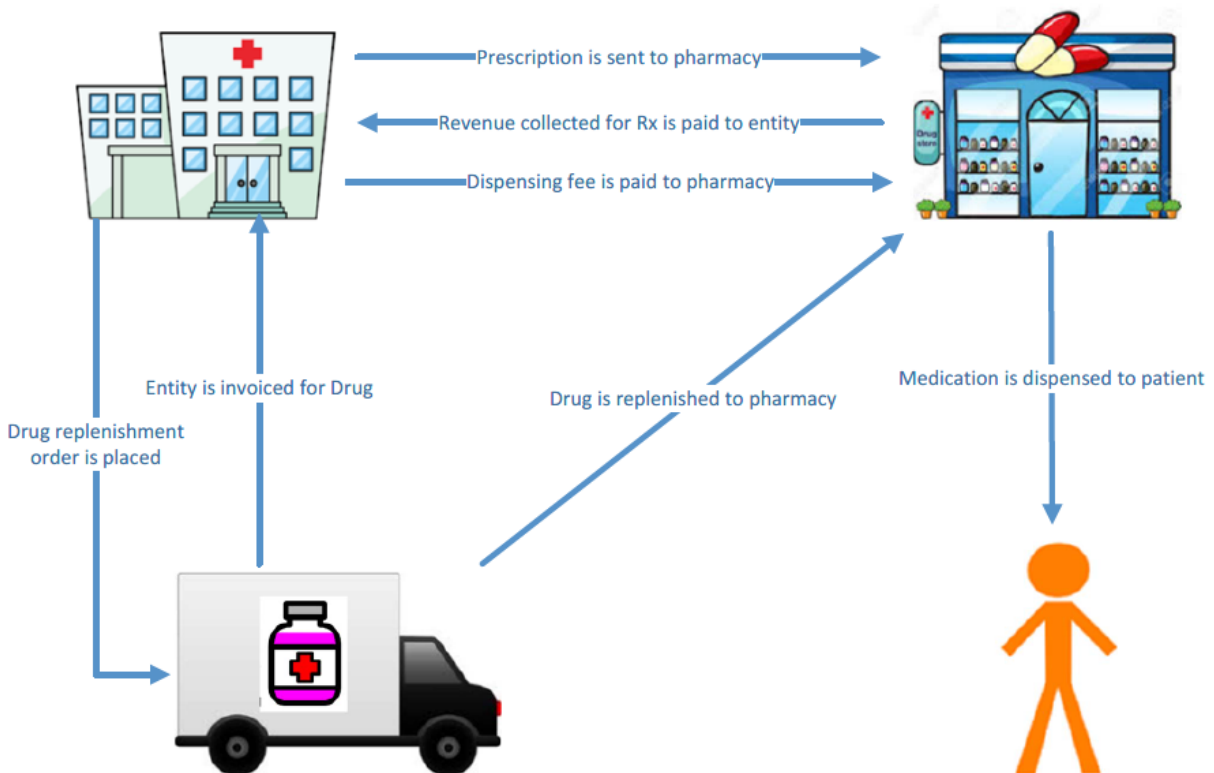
Prescription is sent to pharmacy

Revenue collected for Rx is paid to entity

Dispensing fee is paid to pharmacy

Drug store

Entity is invoiced for Drug

Drug is replenished to pharmacy

Medication is dispensed to patient

Drug replenishment order is placed